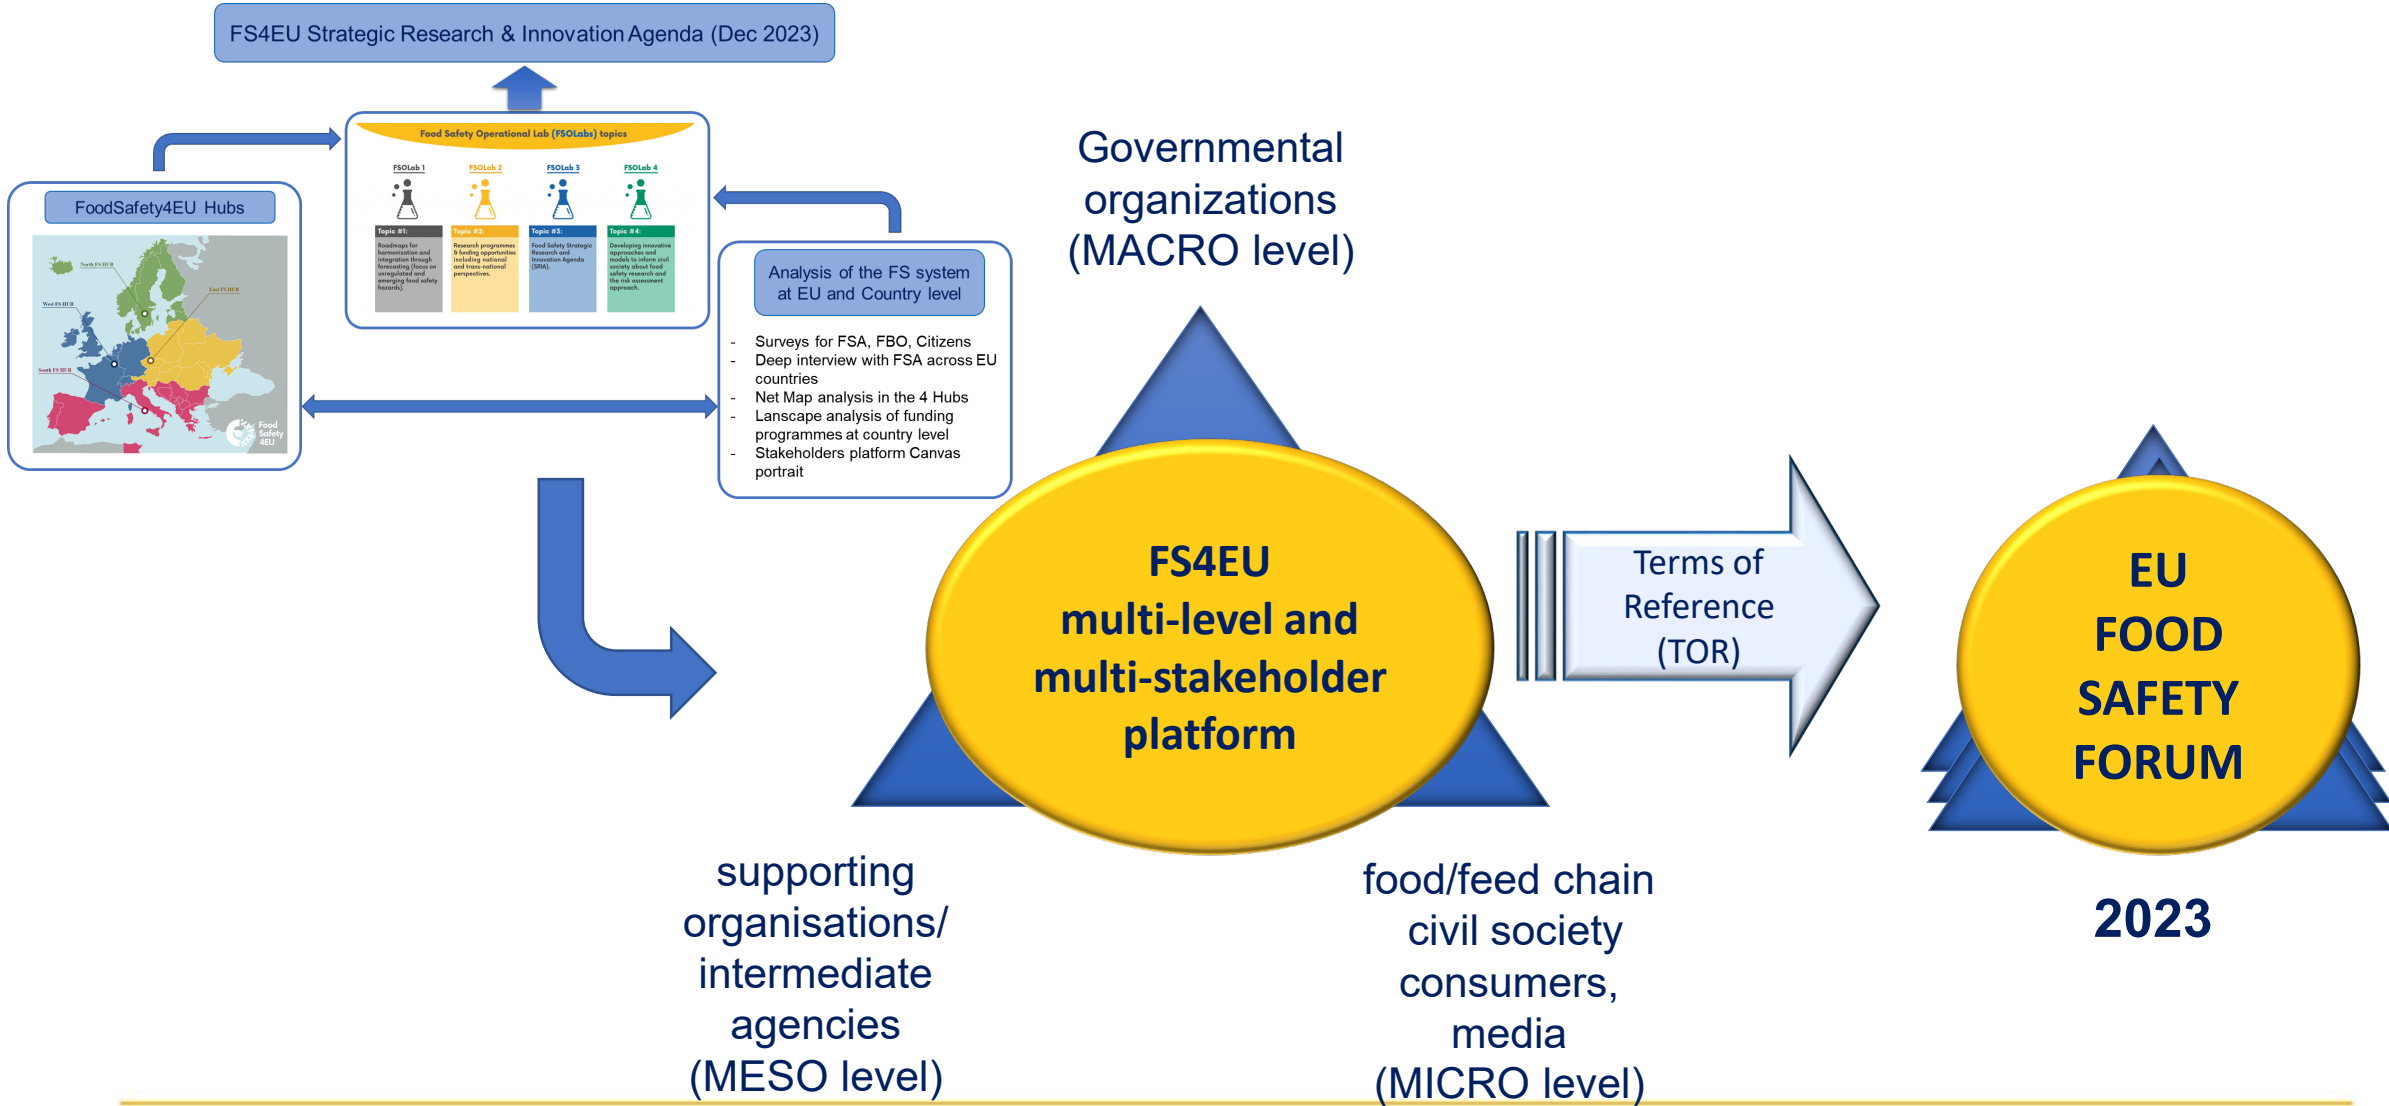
FS4EU Strategic Research & Innovation Agenda (Dec 2023)

Food Safety Operational Lab (FSOLabs) topics

FSOLab 1

FSOLab 2

FSOLab 3

FSOLab 4

Topic #1: Roadmaps for harmonization and integration through forecasting (focus on unregulated and emerging food safety hazards).

Topic #2: Research programmes & funding opportunities including national and trans-national perspectives.

Topic #3: Food Safety Strategic Research and Innovation Agenda (SRIA).

Topic #4: Developing innovative approaches and models to inform civil society about food safety research and the risk assessment approach.

FoodSafety4EU Hubs

North FS HUB

East FS HUB

West FS HUB

South FS HUB

Food Safety 4EU

Analysis of the FS system at EU and Country level

- Surveys for FSA, FBO, Citizens
- Deep interview with FSA across EU countries
- Net Map analysis in the 4 Hubs
- Lanscape analysis of funding programmes at country level
- Stakeholders platform Canvas portrait

Governmental organizations (MACRO level)

FS4EU multi-level and multi-stakeholder platform

Terms of Reference (TOR)

EU FOOD SAFETY FORUM

2023

supporting organisations/ intermediate agencies (MESO level)

food/feed chain civil society consumers, media (MICRO level)